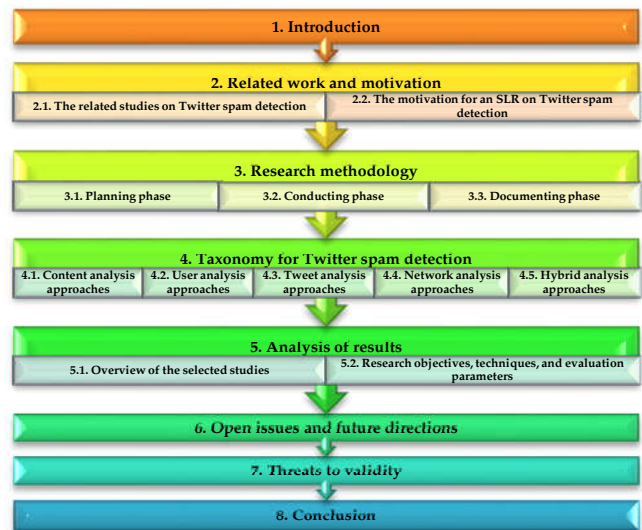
1. Introduction

2. Related work and motivation

2.1. The related studies on Twitter spam detection

2.2. The motivation for an SLR on Twitter spam detection

3. Research methodology

3.1. Planning phase

3.2. Conducting phase

3.3. Documenting phase

4. Taxonomy for Twitter spam detection

4.1. Content analysis approaches

4.2. User analysis approaches

4.3. Tweet analysis approaches

4.4. Network analysis approaches

4.5. Hybrid analysis approaches

5. Analysis of results

5.1. Overview of the selected studies

5.2. Research objectives, techniques, and evaluation parameters

6. Open issues and future directions

7. Threats to validity

8. Conclusion